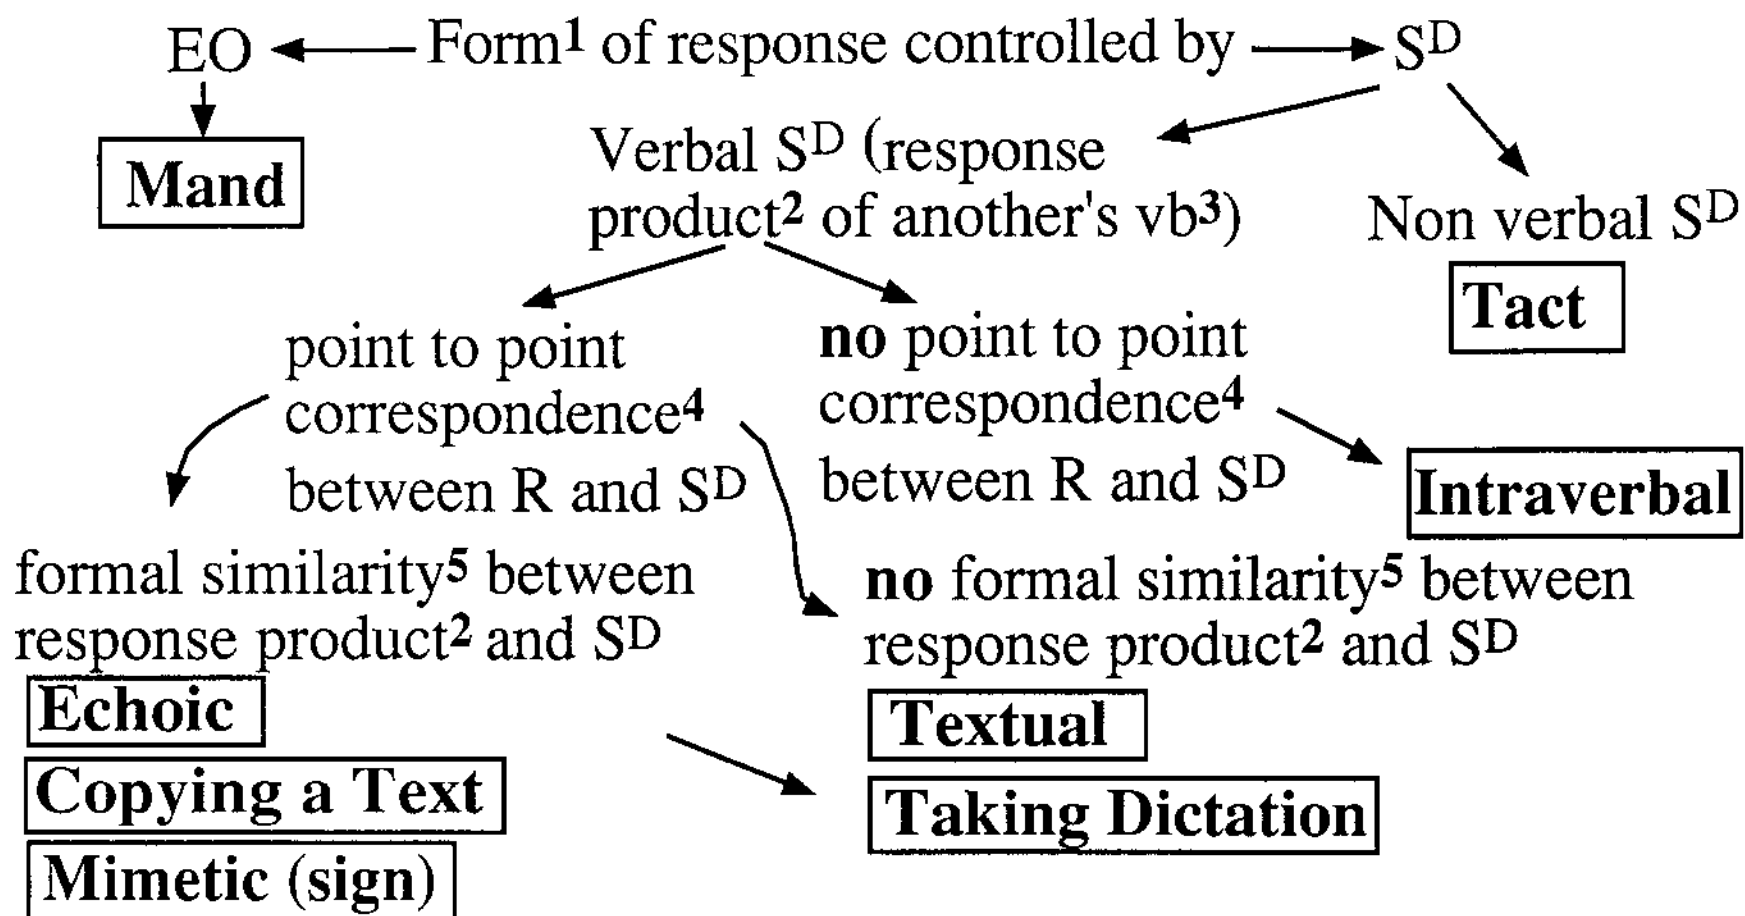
EO ← Form$^1$ of response controlled by → S$^D$

Mand

Verbal S$^D$ (response product$^2$ of another's vb$^3$)

Non verbal S$^D$

Tact

point to point correspondence$^4$ between R and S$^D$

**no** point to point correspondence$^4$ between R and S$^D$

Intraverbal

formal similarity$^5$ between response product$^2$ and S$^D$

Echoic

Copying a Text

Mimetic (sign)

**no** formal similarity$^5$ between response product$^2$ and S$^D$

Textual

Taking Dictation